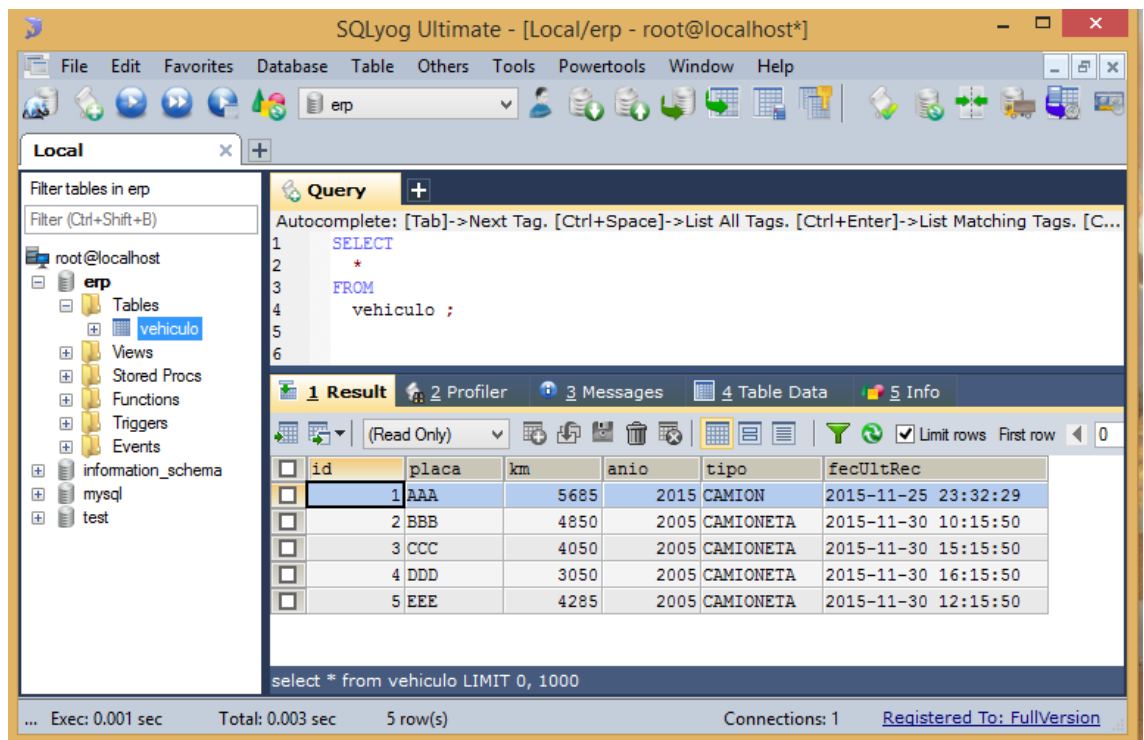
SQLyog Ultimate - [Local/erp - root@localhost*]

File Edit Favorites Database Table Others Tools Powertools Window Help

erp

Local

Filter tables in erp

Filter (Ctrl+Shift+B)

root@localhost
erp
Tables
vehiculo
Views
Stored Procs
Functions
Triggers
Events
information_schema
mysql
test

Query

Autocomplete: [Tab]->Next Tag. [Ctrl+Space]->List All Tags. [Ctrl+Enter]->List Matching Tags. [C...

1 SELECT
2 *
3 FROM
4 vehiculo ;
5
6

1 Result 2 Profiler 3 Messages 4 Table Data 5 Info

(Read Only) Limit rows First row 0

| | id | placa | km | anio | tipo | fecUltRec |
|---|---|---|---|---|---|---|
| | 1 | AAA | 5685 | 2015 | CAMION | 2015-11-25 23:32:29 |
| | 2 | BBB | 4850 | 2005 | CAMIONETA | 2015-11-30 10:15:50 |
| | 3 | CCC | 4050 | 2005 | CAMIONETA | 2015-11-30 15:15:50 |
| | 4 | DDD | 3050 | 2005 | CAMIONETA | 2015-11-30 16:15:50 |
| | 5 | EEE | 4285 | 2005 | CAMIONETA | 2015-11-30 12:15:50 |

select * from vehiculo LIMIT 0, 1000

... Exec: 0.001 sec Total: 0.003 sec 5 row(s) Connections: 1 Registered To: FullVersion